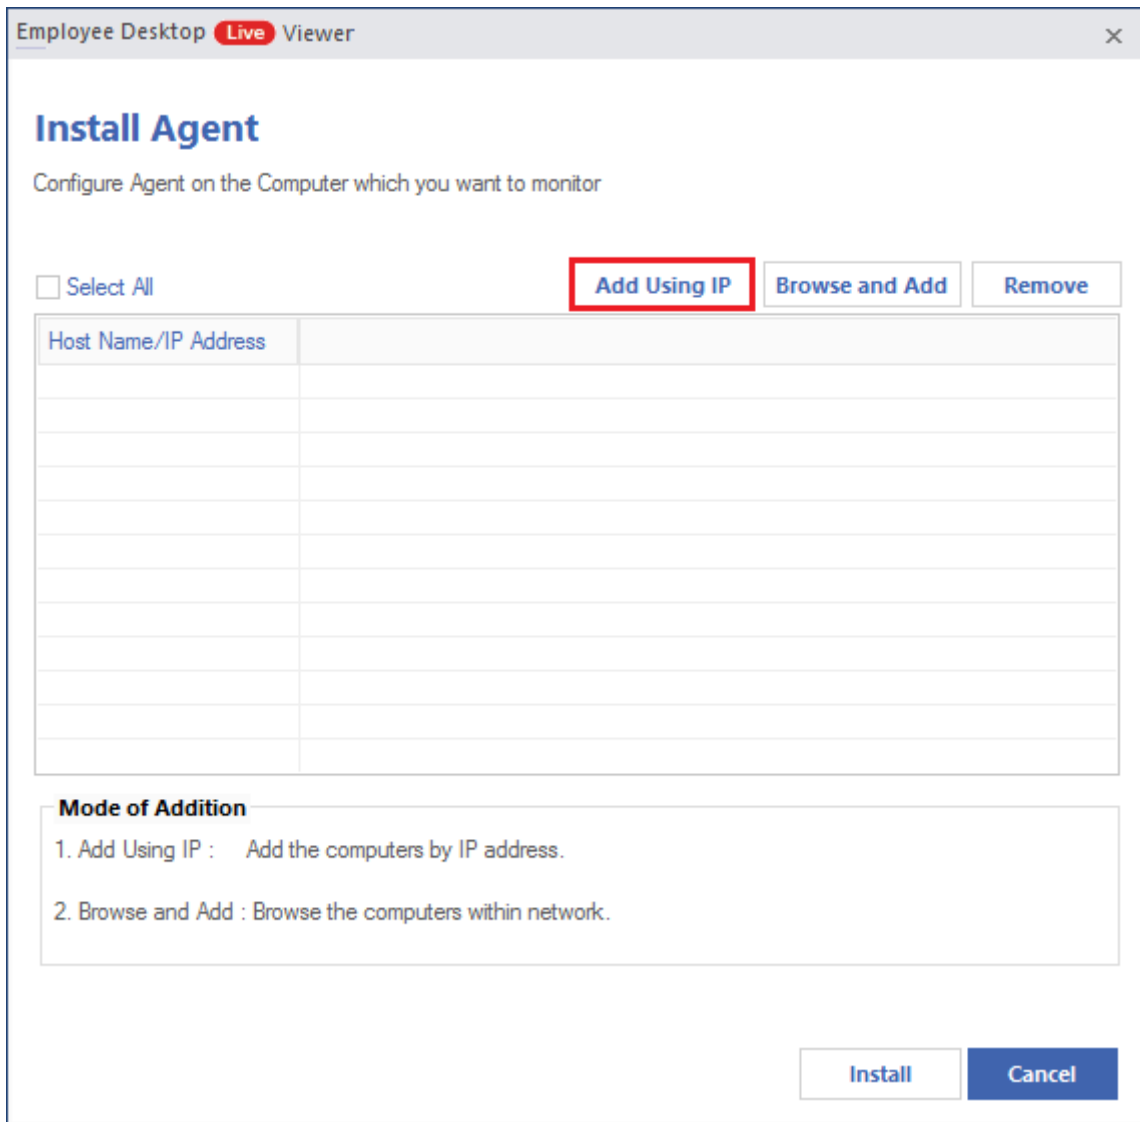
Employee Desktop Live Viewer ×

Install Agent

Configure Agent on the Computer which you want to monitor

Select All

Add Using IP

Browse and Add

Remove

| Host Name/IP Address | |
|---|---|
| | |

Mode of Addition

1. Add Using IP : Add the computers by IP address.

2. Browse and Add : Browse the computers within network.

Install

Cancel